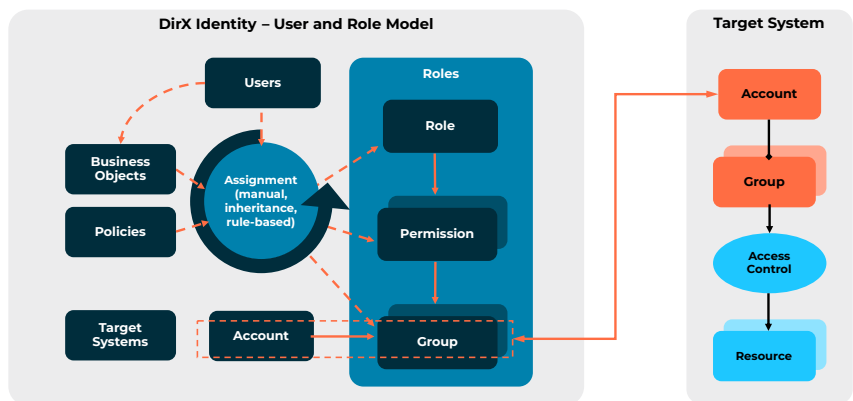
DirX Identity – User and Role Model

Users

Business Objects

Policies

Assignment (manual, inheritance, rule-based)

Roles

Role

Permission

Group

Target Systems

Account

Target System

Account

Group

Access Control

Resource